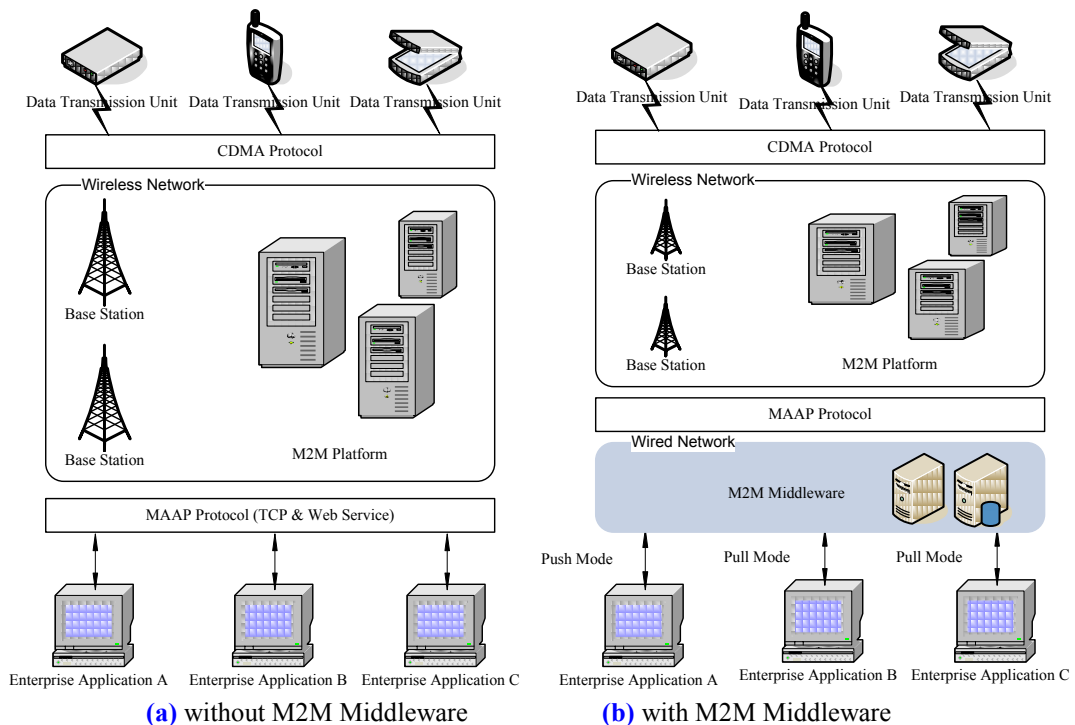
Data Transmission Unit Data Transmission Unit Data Transmission Unit

CDMA Protocol

Wireless Network

Base Station

Base Station

M2M Platform

MAAP Protocol (TCP & Web Service)

Enterprise Application A Enterprise Application B Enterprise Application C

**(a)** without M2M Middleware

Data Transmission Unit Data Transmission Unit Data Transmission Unit

CDMA Protocol

Wireless Network

Base Station

Base Station

M2M Platform

MAAP Protocol

Wired Network

M2M Middleware

Push Mode Pull Mode Pull Mode

Enterprise Application A Enterprise Application B Enterprise Application C

**(b)** with M2M Middleware